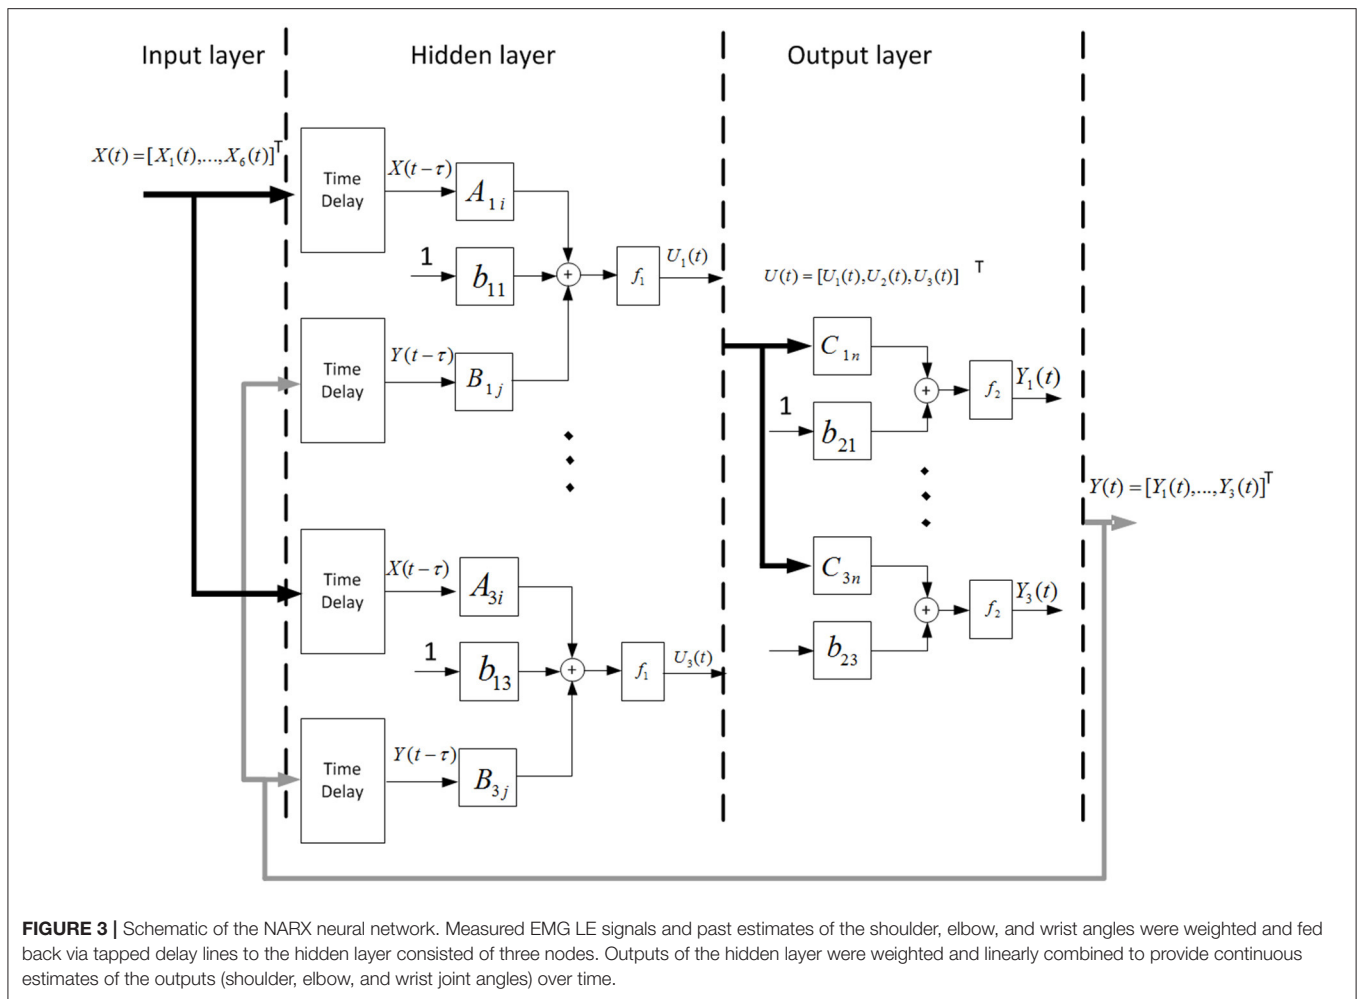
Input layer

Hidden layer

Output layer

$X(t) = [X_1(t),...,X_6(t)]^T$

Time Delay

$X(t-\tau)$

$A_{1i}$

1

$b_{11}$

+

$f_1$

$U_1(t)$

$U(t) = [U_1(t),U_2(t),U_3(t)]$ T

Time Delay

$Y(t-\tau)$

$B_{1j}$

$C_{1n}$

1

$b_{21}$

+

$f_2$

$Y_1(t)$

$Y(t) = [Y_1(t),...,Y_3(t)]^T$

Time Delay

$X(t-\tau)$

$A_{3i}$

1

$b_{13}$

+

$f_1$

$U_3(t)$

$C_{3n}$

$b_{23}$

+

$f_2$

$Y_3(t)$

Time Delay

$Y(t-\tau)$

$B_{3j}$

**FIGURE 3 |** Schematic of the NARX neural network. Measured EMG LE signals and past estimates of the shoulder, elbow, and wrist angles were weighted and fed back via tapped delay lines to the hidden layer consisted of three nodes. Outputs of the hidden layer were weighted and linearly combined to provide continuous estimates of the outputs (shoulder, elbow, and wrist joint angles) over time.